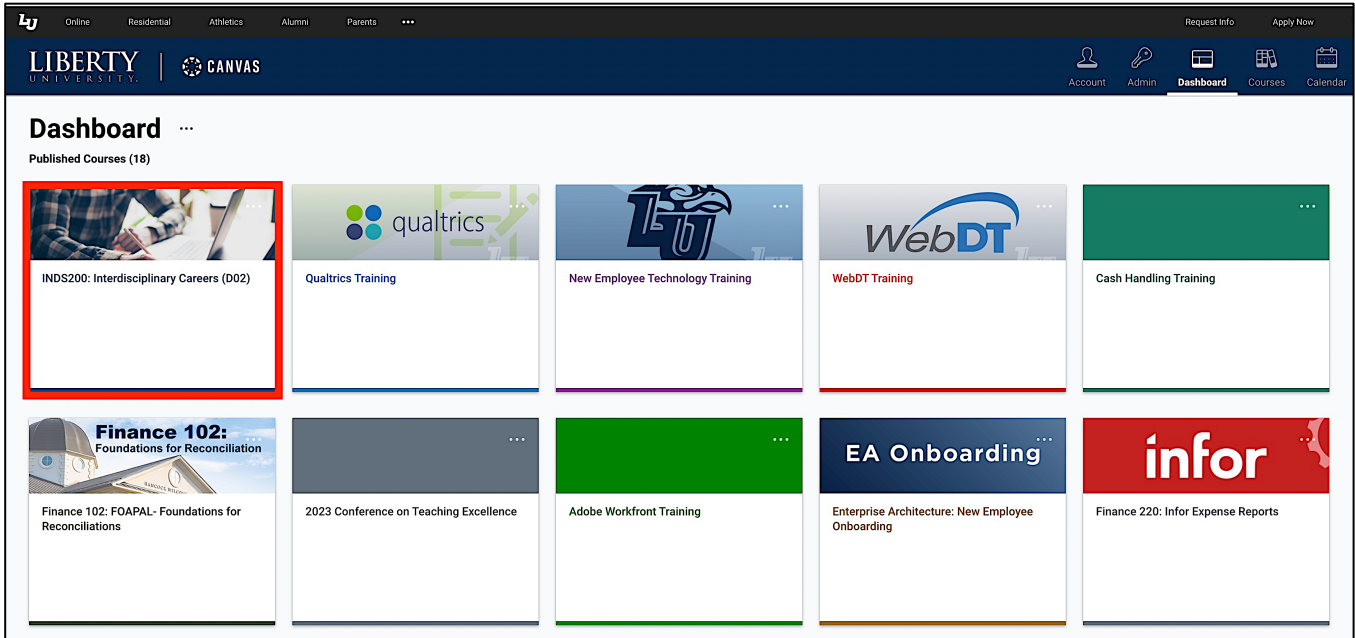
LU Online Residential Athletics Alumni Parents ••• Request Info Apply Now

LIBERTY UNIVERSITY | CANVAS

Account Admin Dashboard Courses Calendar

Dashboard ···

Published Courses (18)

INDS200: Interdisciplinary Careers (D02)

qualtrics
Qualtrics Training

LU
New Employee Technology Training

WebDT
WebDT Training

Cash Handling Training

Finance 102: Foundations for Reconciliation
Finance 102: FOAPAL- Foundations for Reconciliations

2023 Conference on Teaching Excellence

Adobe Workfront Training

EA Onboarding
Enterprise Architecture: New Employee Onboarding

infor
Finance 220: Infor Expense Reports